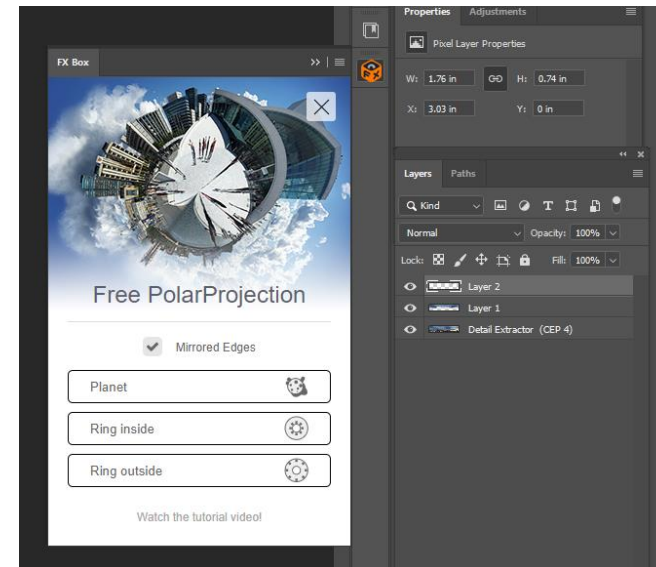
FX Box

Free PolarProjection

Mirrored Edges

Planet

Ring inside

Ring outside

Watch the tutorial video!

Properties Adjustments

Pixel Layer Properties

W: 1.76 in H: 0.74 in

X: 3.03 in Y: 0 in

Layers Paths

Kind

Normal Opacity: 100%

Lock: Fill: 100%

Layer 2

Layer 1

Detail Extractor (CEP 4)